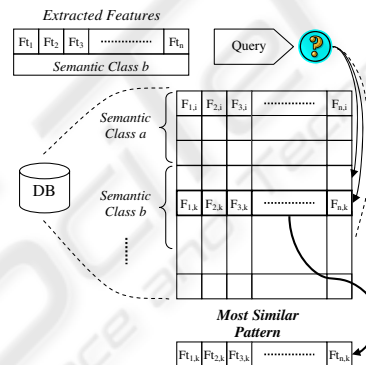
Extracted Features

| $Ft_1$ | $Ft_2$ | $Ft_3$ | ··········· | $Ft_n$ |
|---|---|---|---|---|

Semantic Class b

Query

?

DB

Semantic Class a

| $F_{1,i}$ | $F_{2,i}$ | $F_{3,i}$ | ··········· | $F_{n,i}$ |
|---|---|---|---|---|

Semantic Class b

| $F_{1,k}$ | $F_{2,k}$ | $F_{3,k}$ | ··········· | $F_{n,k}$ |
|---|---|---|---|---|

Most Similar Pattern

| $Ft_{1,k}$ | $Ft_{2,k}$ | $Ft_{3,k}$ | ··········· | $Ft_{n,k}$ |
|---|---|---|---|---|